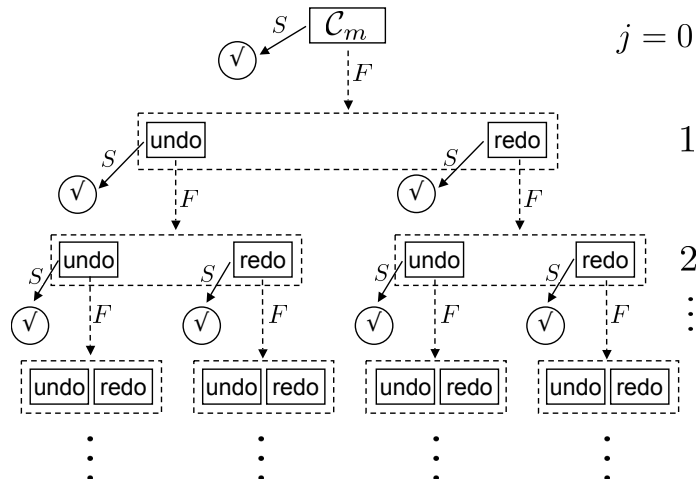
$\mathcal{C}_m$

$j = 0$

$S$

$\surd$

$F$

undo

redo

1

$S$

$\surd$

$F$

$S$

$\surd$

$F$

undo

redo

undo

redo

2

$\vdots$

$S$

$\surd$

$F$

$S$

$\surd$

$F$

$S$

$\surd$

$F$

$S$

$\surd$

$F$

undo redo

undo redo

undo redo

undo redo

$\vdots$

$\vdots$

$\vdots$

$\vdots$